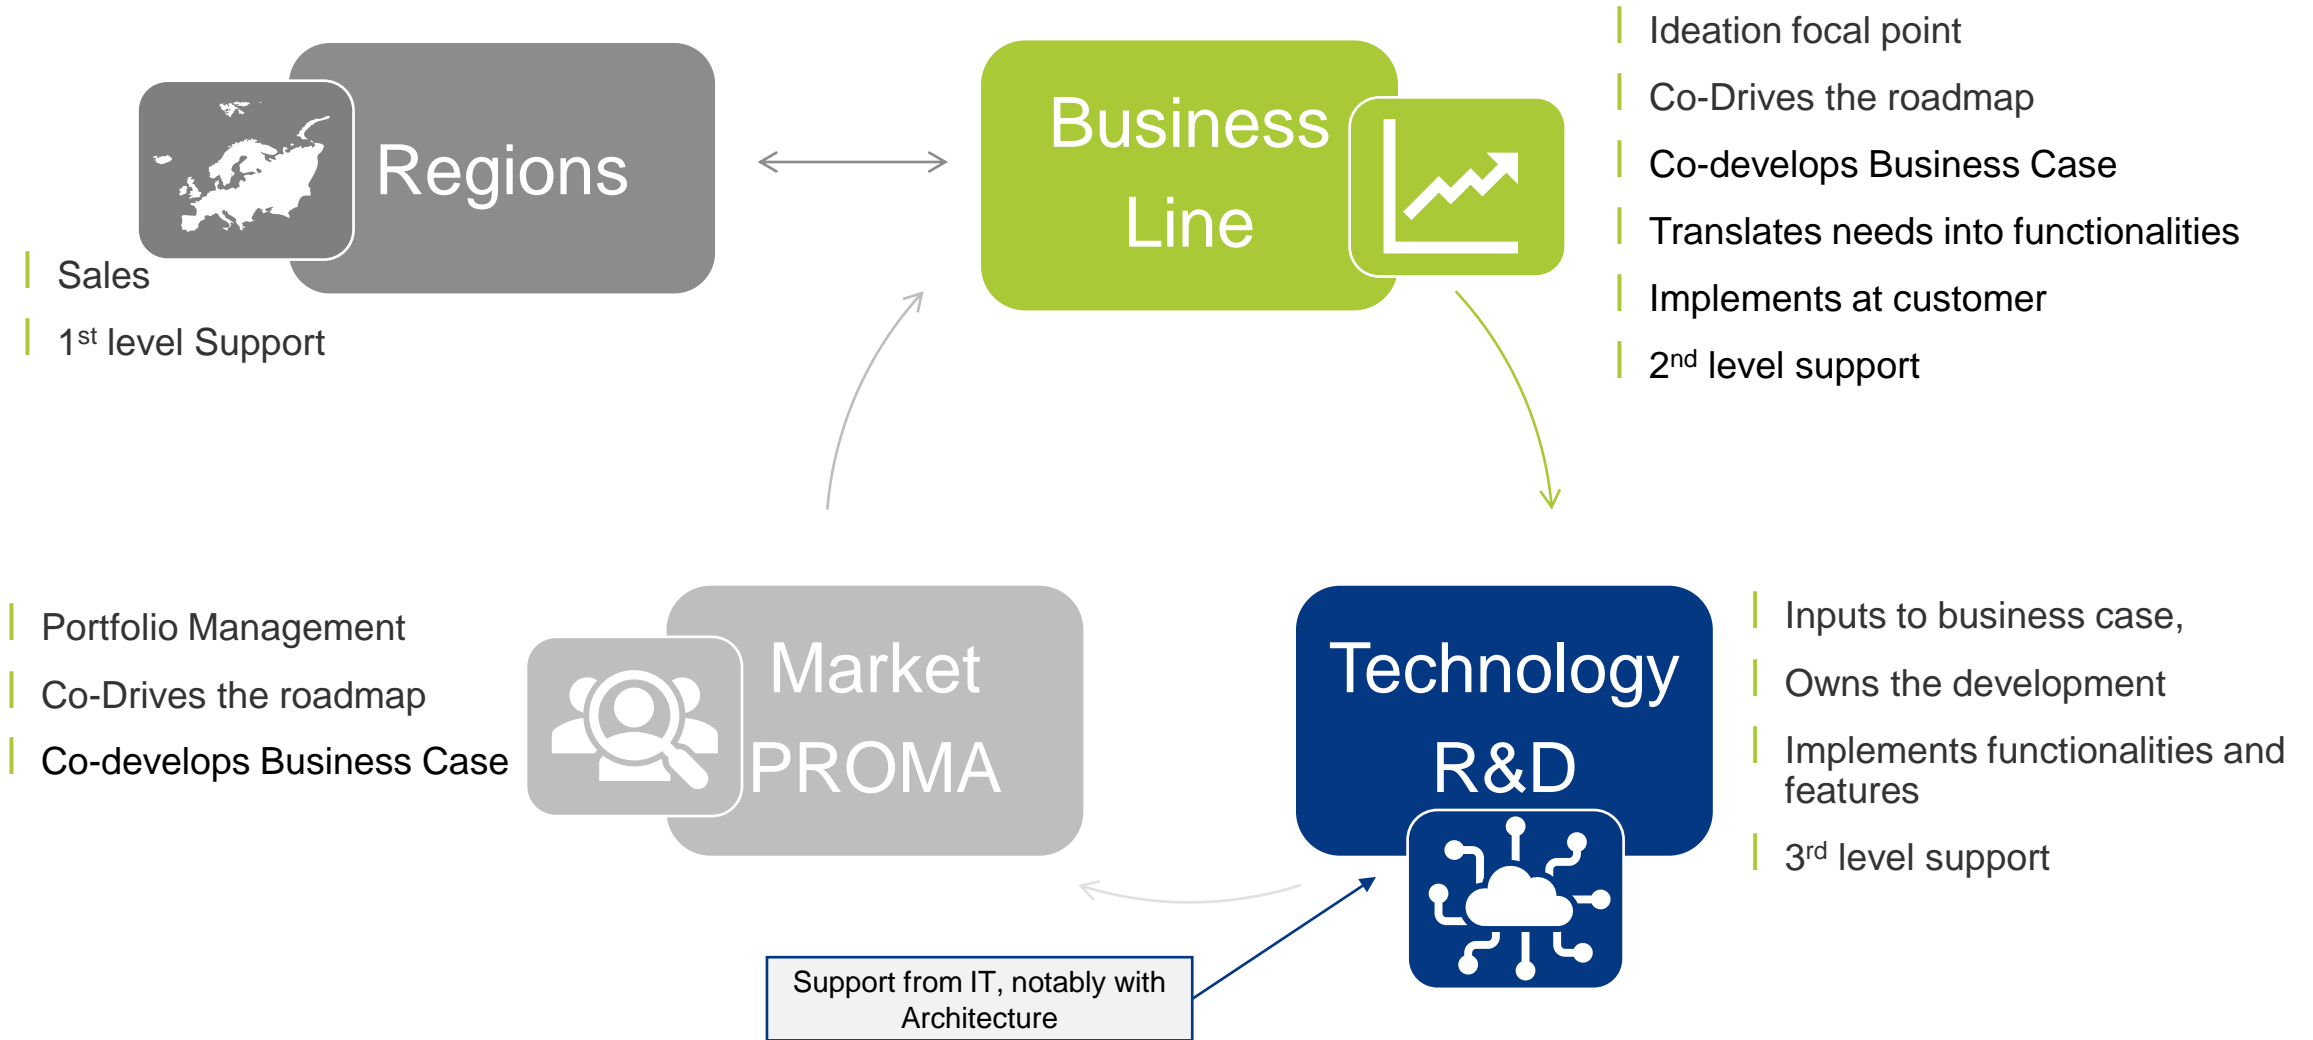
Regions

Sales

1$^{st}$ level Support

Business Line

Ideation focal point

Co-Drives the roadmap

Co-develops Business Case

Translates needs into functionalities

Implements at customer

2$^{nd}$ level support

Portfolio Management

Co-Drives the roadmap

Co-develops Business Case

Market PROMA

Technology R&D

Inputs to business case,

Owns the development

Implements functionalities and features

3$^{rd}$ level support

Support from IT, notably with Architecture